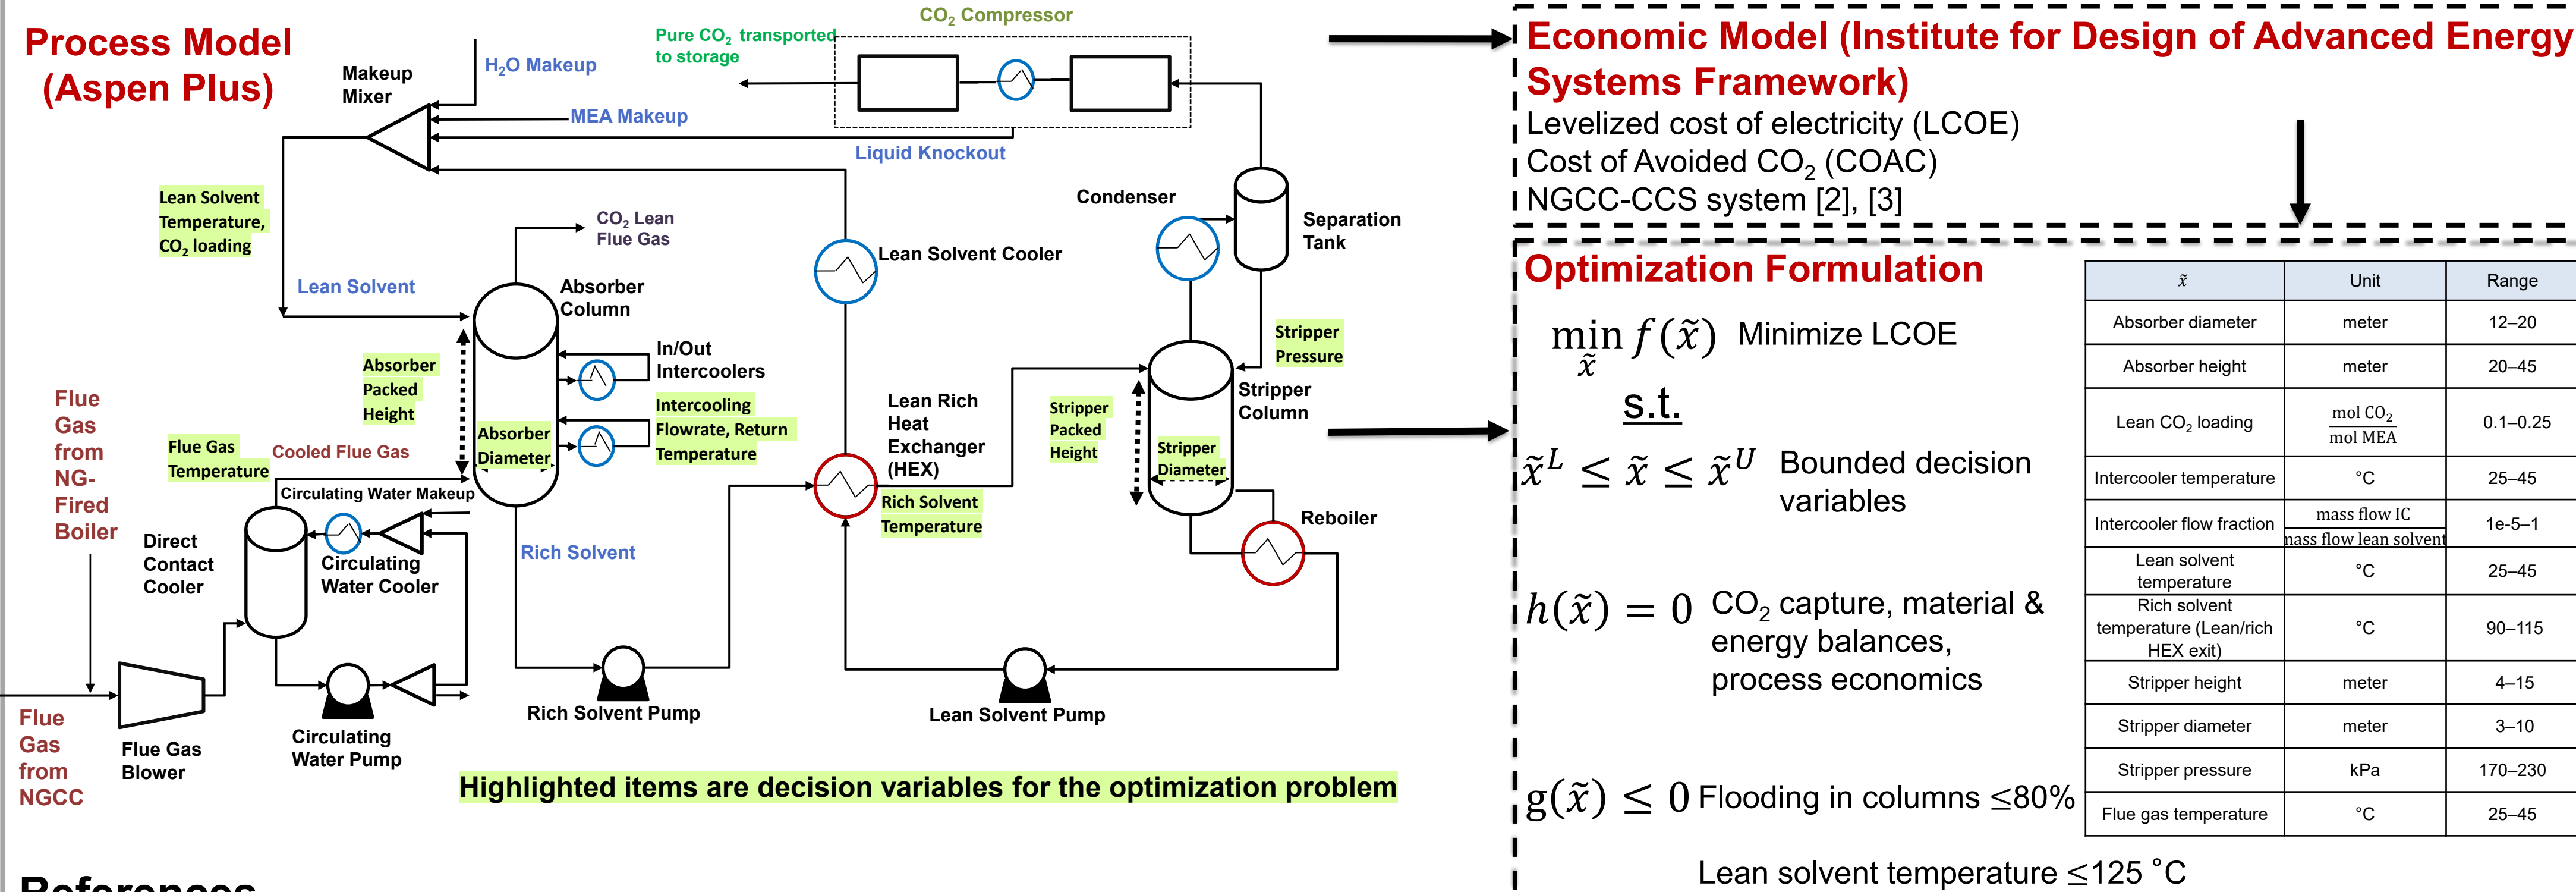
Process Model (Aspen Plus)

Makeup Mixer

$H_2O$ Makeup

Pure $CO_2$ transported to storage

$CO_2$ Compressor

MEA Makeup

Liquid Knockout

Lean Solvent Temperature, $CO_2$ loading

Lean Solvent

$CO_2$ Lean Flue Gas

Absorber Column

Lean Solvent Cooler

Condenser

Separation Tank

Stripper Pressure

Stripper Column

In/Out Intercoolers

Absorber Packed Height

Intercooling Flowrate, Return Temperature

Absorber Diameter

Lean Rich Heat Exchanger (HEX)

Stripper Packed Height

Stripper Diameter

Flue Gas from NG-Fired Boiler

Flue Gas Temperature

Cooled Flue Gas

Circulating Water Makeup

Rich Solvent Temperature

Reboiler

Direct Contact Cooler

Circulating Water Cooler

Rich Solvent

Flue Gas from NGCC

Flue Gas Blower

Circulating Water Pump

Rich Solvent Pump

Lean Solvent Pump

Highlighted items are decision variables for the optimization problem

References

Economic Model (Institute for Design of Advanced Energy Systems Framework)
Levelized cost of electricity (LCOE)
Cost of Avoided $CO_2$ (COAC)
NGCC-CCS system [2], [3]

Optimization Formulation

$\min_{\tilde{x}} f(\tilde{x})$ Minimize LCOE

s.t.

$\tilde{x}^L \leq \tilde{x} \leq \tilde{x}^U$ Bounded decision variables

$h(\tilde{x}) = 0$ $CO_2$ capture, material & energy balances, process economics

$g(\tilde{x}) \leq 0$ Flooding in columns ≤80%

Lean solvent temperature ≤125 °C

| $\tilde{x}$ | Unit | Range |
|---|---|---|
| Absorber diameter | meter | 12–20 |
| Absorber height | meter | 20–45 |
| Lean $CO_2$ loading | $\frac{mol\ CO_2}{mol\ MEA}$ | 0.1–0.25 |
| Intercooler temperature | °C | 25–45 |
| Intercooler flow fraction | $\frac{mass\ flow\ IC}{mass\ flow\ lean\ solvent}$ | 1e-5–1 |
| Lean solvent temperature | °C | 25–45 |
| Rich solvent temperature (Lean/rich HEX exit) | °C | 90–115 |
| Stripper height | meter | 4–15 |
| Stripper diameter | meter | 3–10 |
| Stripper pressure | kPa | 170–230 |
| Flue gas temperature | °C | 25–45 |